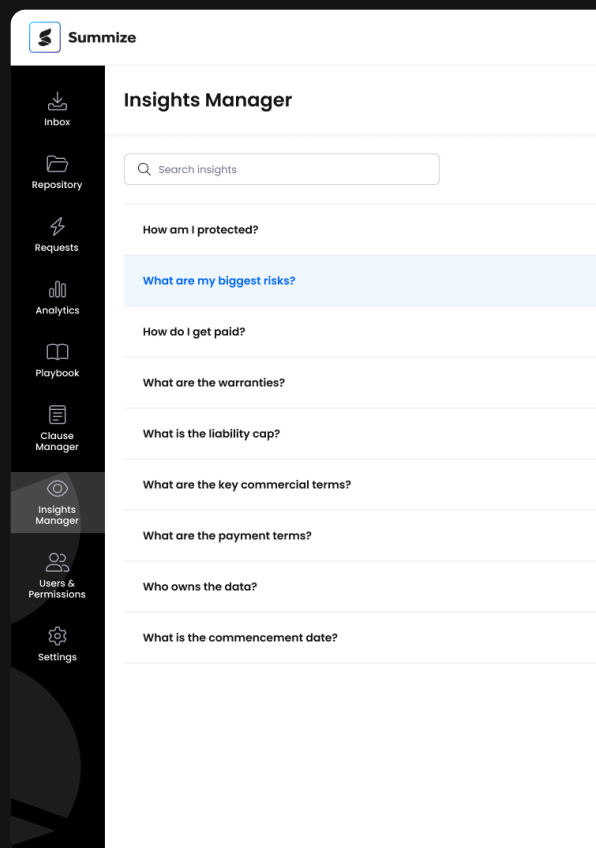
Summize

Inbox

Repository

Requests

Analytics

Playbook

Clause Manager

Insights Manager

Users & Permissions

Settings

Insights Manager

Search insights

How am I protected?

What are my biggest risks?

How do I get paid?

What are the warranties?

What is the liability cap?

What are the key commercial terms?

What are the payment terms?

Who owns the data?

What is the commencement date?